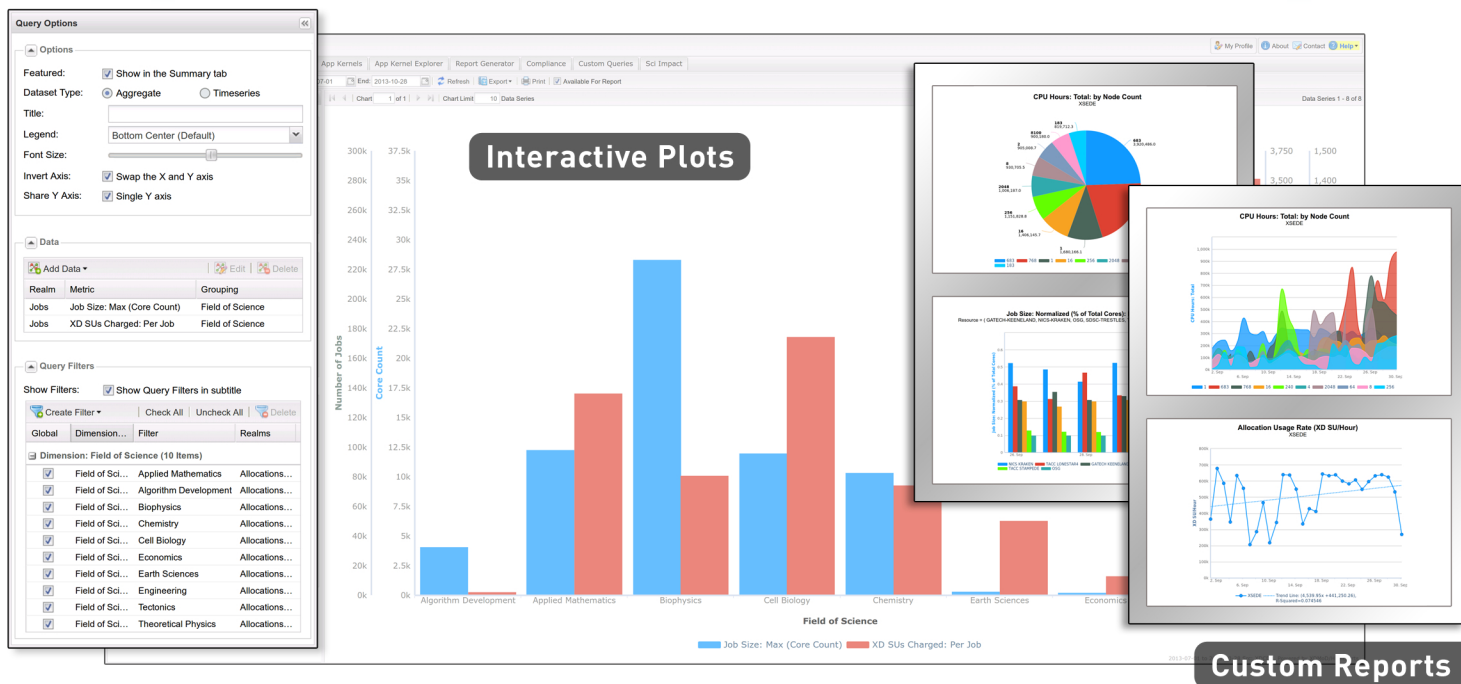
Query Options

Options

Featured: Show in the Summary tab

Dataset Type: Aggregate Timeseries

Title:

Legend: Bottom Center (Default)

Font Size:

Invert Axis: Swap the X and Y axis

Share Y Axis: Single Y axis

Data

Add Data | Edit | Delete

| Realm | Metric | Grouping |
|---|---|---|
| Jobs | Job Size: Max (Core Count) | Field of Science |
| Jobs | XD SUs Charged: Per Job | Field of Science |

Query Filters

Show Filters: Show Query Filters in subtitle

Create Filter | Check All | Uncheck All | Delete

| Global | Dimension... | Filter | Realms |
|---|---|---|---|
| Dimension: Field of Science (10 Items) | | | |
| | Field of Sci... | Applied Mathematics | Allocations... |
| | Field of Sci... | Algorithm Development | Allocations... |
| | Field of Sci... | Biophysics | Allocations... |
| | Field of Sci... | Chemistry | Allocations... |
| | Field of Sci... | Cell Biology | Allocations... |
| | Field of Sci... | Economics | Allocations... |
| | Field of Sci... | Earth Sciences | Allocations... |
| | Field of Sci... | Engineering | Allocations... |
| | Field of Sci... | Tectonics | Allocations... |
| | Field of Sci... | Theoretical Physics | Allocations... |

App Kernels | App Kernel Explorer | Report Generator | Compliance | Custom Queries | Sci Impact

My Profile | About | Contact | Help

End 2013-10-28 Refresh Export Print Available For Report

Chart 1 of 1 Chart Limit 10 Data Series

Data Series 1 - 8 of 8

Interactive Plots

300k 280k 260k 240k 220k 200k 180k 160k 140k 120k 100k 80k 60k 40k 20k 0k

37.5k 35k 32.5k 30k 27.5k 25k 22.5k 20k 17.5k 15k 12.5k 10k 7.5k 5k 2.5k 0k

Number of Jobs

Core Count

3,750 3,500 1,500 1,400

Algorithm Development Applied Mathematics Biophysics Cell Biology Chemistry Earth Sciences Economics

Field of Science

Job Size: Max (Core Count) XD SUs Charged: Per Job

CPU Hours: Total: by Node Count
XSEDE

Job Size: Normalized (% of Total Cores)
Resource = ( GATECH-KEENELAND, NICS-KRAKEN, OSG, SDSC-TRESTLES

CPU Hours: Total: by Node Count
XSEDE

Allocation Usage Rate (XD SU/Hour)
XSEDE

Custom Reports